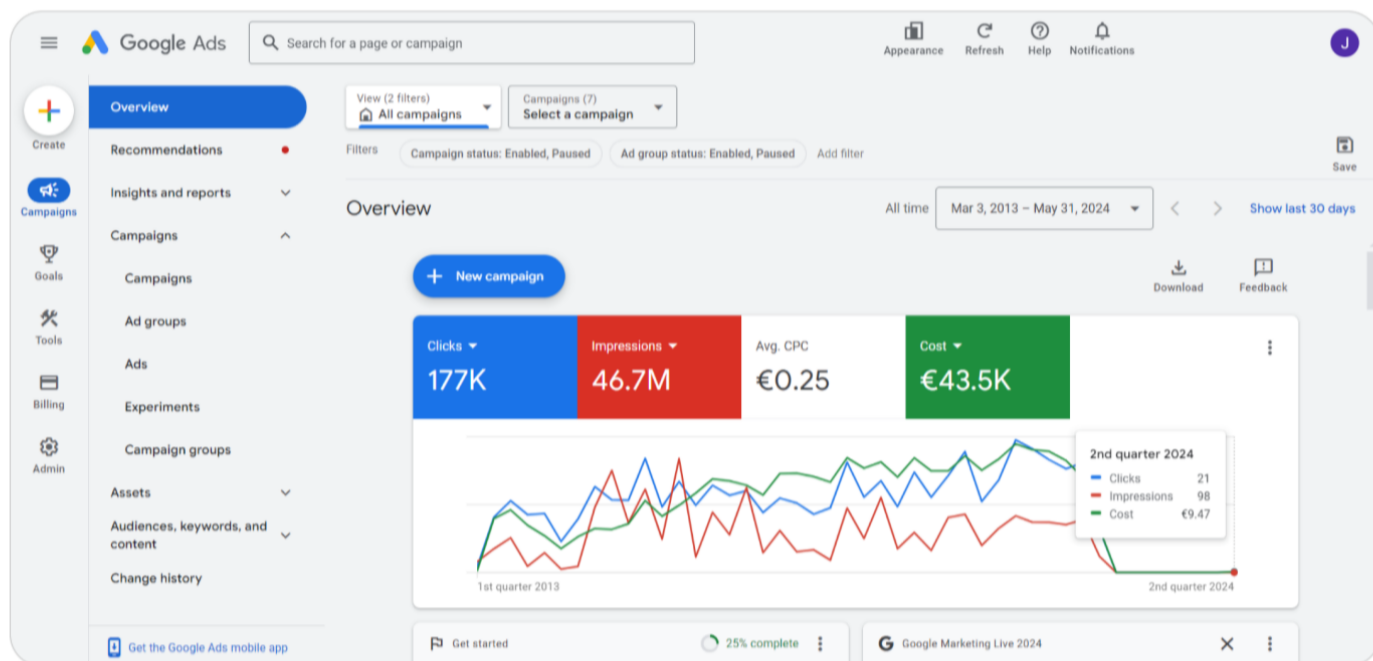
Google Ads

Search for a page or campaign

Appearance Refresh Help Notifications

J

Create

Campaigns

Goals

Tools

Billing

Admin

Overview

Recommendations

Insights and reports

Campaigns

Campaigns

Ad groups

Ads

Experiments

Campaign groups

Assets

Audiences, keywords, and content

Change history

Get the Google Ads mobile app

View (2 filters)
All campaigns

Campaigns (7)
Select a campaign

Filters Campaign status: Enabled, Paused Ad group status: Enabled, Paused Add filter

Save

Overview

All time Mar 3, 2013 – May 31, 2024 Show last 30 days

New campaign

Download Feedback

| Clicks | Impressions | Avg. CPC | Cost |
|---|---|---|---|
| 177K | 46.7M | €0.25 | €43.5K |

2nd quarter 2024
Clicks 21
Impressions 98
Cost €9.47

1st quarter 2013 2nd quarter 2024

Get started 25% complete

Google Marketing Live 2024